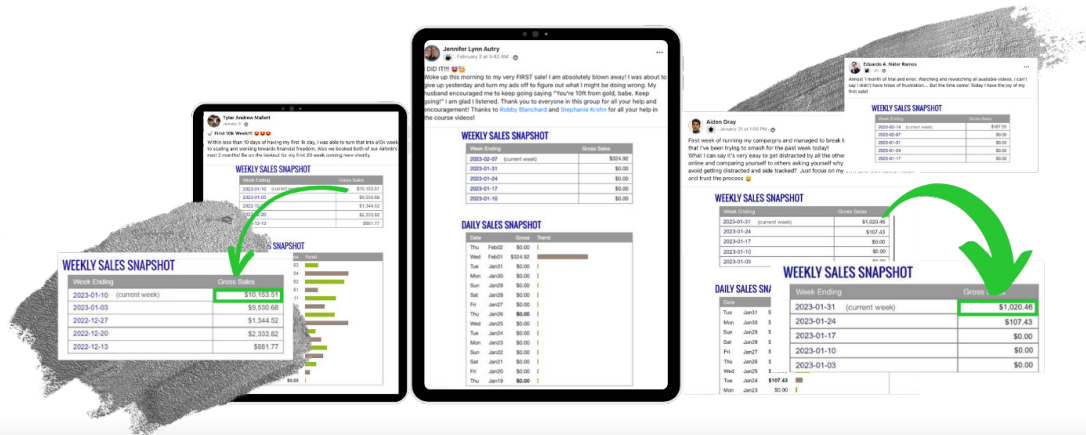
Tyler Andrew Mallett

First 10k Week!!!

Within less than 10 days of having my first 1k day, I was able to turn that into a 10k week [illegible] to scaling and working towards financial freedom. Also we booked both of our Airbnb's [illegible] next 2 months! Be on the lookout for my first 20 week coming here shortly.

WEEKLY SALES SNAPSHOT

| Week Ending | Gross Sales |
|---|---|
| 2023-01-10 (current week) | $10,153.51 |
| 2023-01-03 | $9,550.68 |
| 2022-12-27 | $1,344.52 |
| 2022-12-20 | $2,333.82 |
| 2022-12-13 | $561.77 |

Jennifer Lynn Autry
February 2 at 8:42 AM

DID IT!!!!
Woke up this morning to my very FIRST sale! I am absolutely blown away! I was about to give up yesterday and turn my ads off to figure out what I might be doing wrong. My husband encouraged me to keep going saying "You're 10ft from gold, babe. Keep going!" I am glad I listened. Thank you to everyone in this group for all your help and encouragement! Thanks to Robby Blanchard and Stephanie Krohn for all your help in the course videos!

WEEKLY SALES SNAPSHOT

| Week Ending | Gross Sales |
|---|---|
| 2023-02-07 (current week) | $324.82 |
| 2023-01-31 | $0.00 |
| 2023-01-24 | $0.00 |
| 2023-01-17 | $0.00 |
| 2023-01-10 | $0.00 |

DAILY SALES SNAPSHOT

| Date | | Gross | Trend |
|---|---|---|---|
| Thu | Feb02 | $0.00 | |
| Wed | Feb01 | $324.82 | |
| Tue | Jan31 | $0.00 | |
| Mon | Jan30 | $0.00 | |
| Sun | Jan29 | $0.00 | |
| Sat | Jan28 | $0.00 | |
| Fri | Jan27 | $0.00 | |
| Thu | Jan26 | $0.00 | |
| Wed | Jan25 | $0.00 | |
| Tue | Jan24 | $0.00 | |
| Mon | Jan23 | $0.00 | |
| Sun | Jan22 | $0.00 | |
| Sat | Jan21 | $0.00 | |
| Fri | Jan20 | $0.00 | |
| Thu | Jan19 | $0.00 | |

Eduardo A. Nater Ramos

Almost 1 month of trial and error. Watching and rewatching all available videos. I can't say I didn't have times of frustration.... But the time came! Today I have the joy of my first sale!

WEEKLY SALES SNAPSHOT

| Week Ending | Gross Sales |
|---|---|
| 2023-02-14 (current week) | $107.35 |
| 2023-02-07 | $0.00 |
| 2023-01-31 | $0.00 |
| 2023-01-24 | $0.00 |
| 2023-01-17 | $0.00 |

Aidon Gray
January 31 at 1:00 PM

First week of running my campaigns and managed to break t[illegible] that I've been trying to smash for the past week today! What I can say it's very easy to get distracted by all the other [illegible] online and comparing yourself to others asking yourself why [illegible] avoid getting distracted and side tracked? Just focus on my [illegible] and trust the process

WEEKLY SALES SNAPSHOT

| Week Ending | Gross Sales |
|---|---|
| 2023-01-31 (current week) | $1,020.46 |
| 2023-01-24 | $107.43 |
| 2023-01-17 | $0.00 |
| 2023-01-10 | $0.00 |
| 2023-01-03 | $0.00 |

DAILY SALES SNAPSHOT

| Date | | Gross |
|---|---|---|
| Tue | Jan31 | |
| Mon | Jan30 | |
| Sun | Jan29 | |
| Sat | Jan28 | |
| Fri | Jan27 | |
| Thu | Jan26 | |
| Wed | Jan25 | |
| Tue | Jan24 | $107.43 |
| Mon | Jan23 | $0.00 |